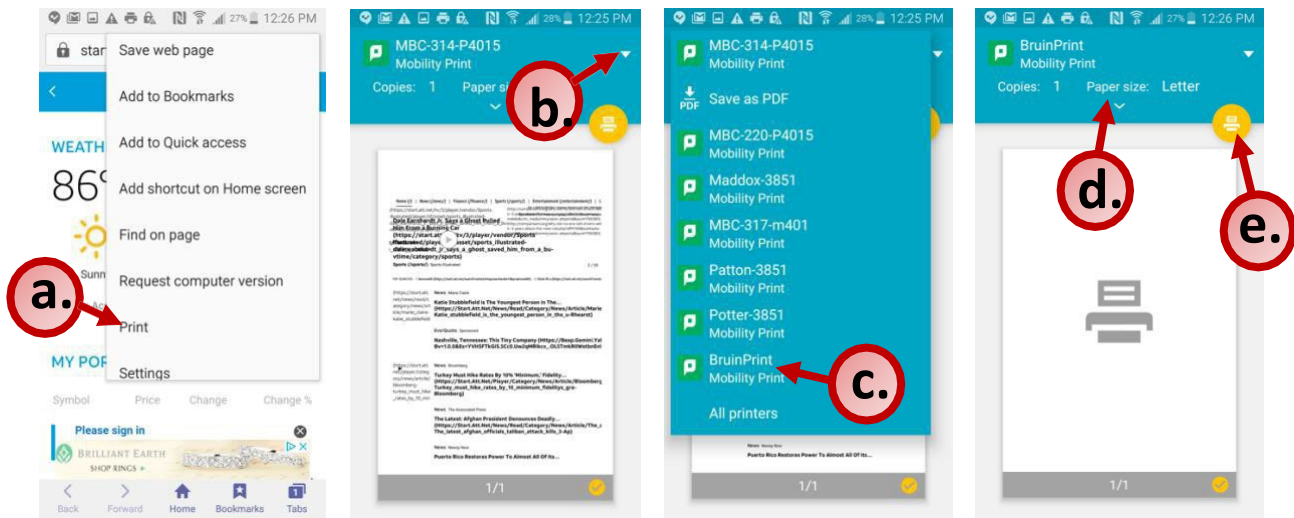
27% 12:26 PM

star

Save web page

Add to Bookmarks

Add to Quick access

Add shortcut on Home screen

Find on page

Request computer version

Print

Settings

WEATH

86°

Sunn

MY POR

Symbol Price Change Change %

Please sign in

BRILLIANT EARTH
SHOP RINGS

Back Forward Home Bookmarks Tabs

a.

28% 12:25 PM

MBC-314-P4015
Mobility Print

Copies: 1 Paper si

b.

Dale Earnhardt Jr. Says a Ghost Pulled Him From a Burning Car

Katie Stubblefield Is The Youngest Person In The...

Nashville, Tennessee: This Tiny Company

Turkey Must Hike Rates By 10% 'Minimum,' Fidelity...

The Latest: Afghan President Denounces Deadly...

Puerto Rico Restores Power To Almost All Of Its...

1/1

28% 12:25 PM

MBC-314-P4015
Mobility Print

Save as PDF

MBC-220-P4015
Mobility Print

Maddox-3851
Mobility Print

MBC-317-m401
Mobility Print

Patton-3851
Mobility Print

Potter-3851
Mobility Print

BruinPrint
Mobility Print

All printers

c.

Puerto Rico Restores Power To Almost All Of Its...

1/1

27% 12:26 PM

BruinPrint
Mobility Print

Copies: 1 Paper size: Letter

d.

e.

1/1